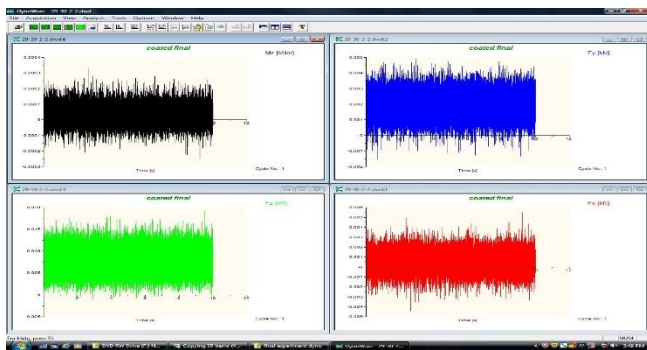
DynoWare - 29 30 2 2.dwd

File Acquisition View Analysis Tools Options Window Help

29 30 2 2.dwd:4

coated final

Mz [N*m]

0.0004

0.0002

0.0001

0

-0.0001

-0.0002

0

10

Time [s]

Cycle No.: 1

29 30 2 2.dwd:2

coated final

Fy [kN]

0.008

0.004

0.002

0

-0.002

-0.004

Time [s]

Cycle No.: 1

29-30-2-2.dwd:3

coated final

Fz [kN]

0.009

0.006

0.003

0

0

10

Time [s]

Cycle No.: 1

29-30-2-2.dwd:1

coated final

Fx [kN]

0.006

0.004

0.002

0

-0.002

-0.004

-0.006

Time [s]

Cycle No.: 1

For Help, press F1

NUM

DVD RW Drive (F:) N...

Coupling 29 Name (C...

final experiment dyno...

DynoWare - 29 30 2 ...

3:40 PM